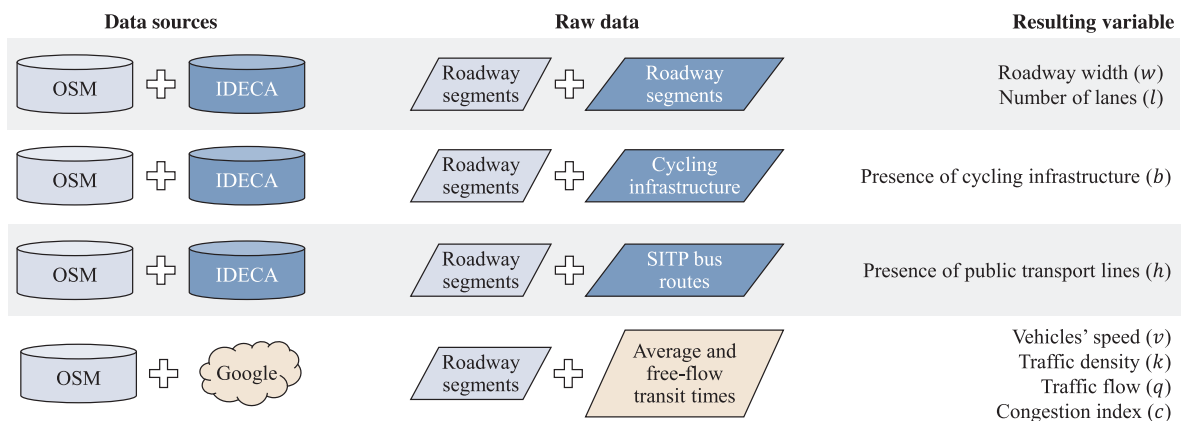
| Data sources | Raw data | Resulting variable |
|---|---|---|
| OSM + IDECA | Roadway segments + Roadway segments | Roadway width ($w$) Number of lanes ($l$) |
| OSM + IDECA | Roadway segments + Cycling infrastructure | Presence of cycling infrastructure ($b$) |
| OSM + IDECA | Roadway segments + SITP bus routes | Presence of public transport lines ($h$) |
| OSM + Google | Roadway segments + Average and free-flow transit times | Vehicles' speed ($v$) Traffic density ($k$) Traffic flow ($q$) Congestion index ($c$) |